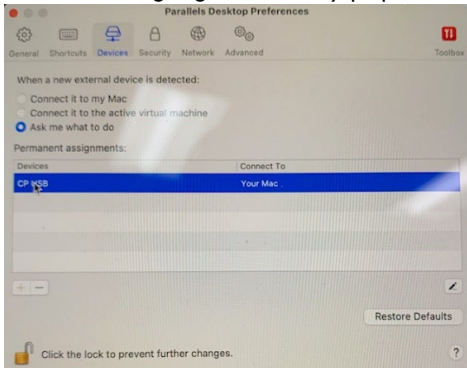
Parallels Desktop Preferences

General Shortcuts Devices Security Network Advanced Toolbox

When a new external device is detected:

Connect it to my Mac
Connect it to the active virtual machine
Ask me what to do

Permanent assignments:

| Devices | Connect To |
|---|---|
| CP USB | Your Mac |

+ −

Restore Defaults

Click the lock to prevent further changes.

?